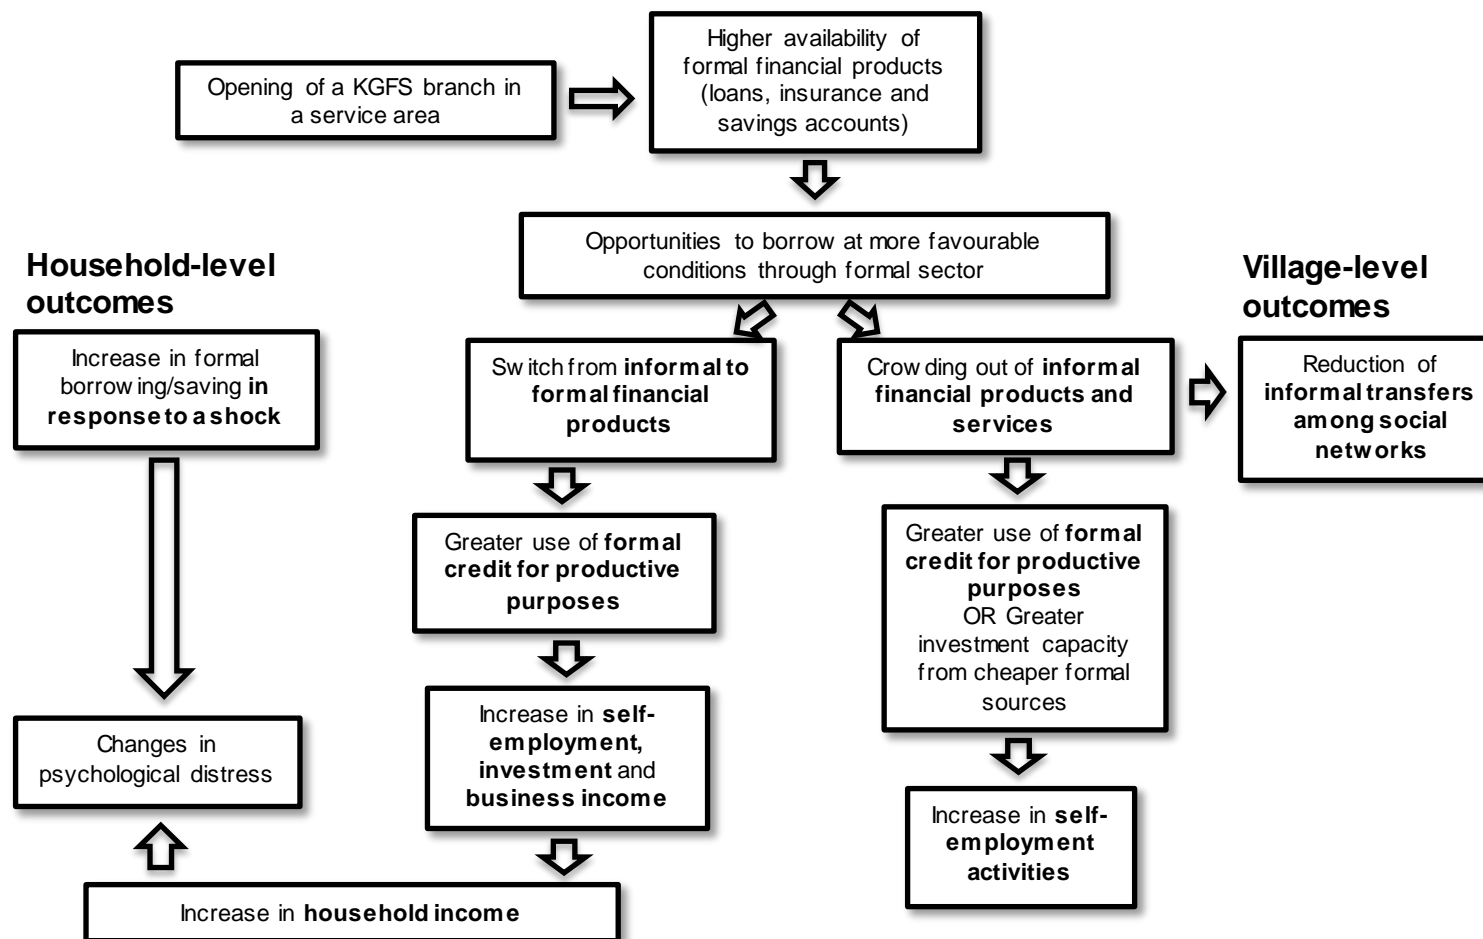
Opening of a KGFS branch in a service area

Higher availability of formal financial products (loans, insurance and savings accounts)

Opportunities to borrow at more favourable conditions through formal sector

Household-level outcomes

Village-level outcomes

Increase in formal borrowing/saving in response to a shock

Switch from informal to formal financial products

Crowding out of informal financial products and services

Reduction of informal transfers among social networks

Greater use of formal credit for productive purposes

Greater use of formal credit for productive purposes OR Greater investment capacity from cheaper formal sources

Changes in psychological distress

Increase in self-employment, investment and business income

Increase in self-employment activities

Increase in household income